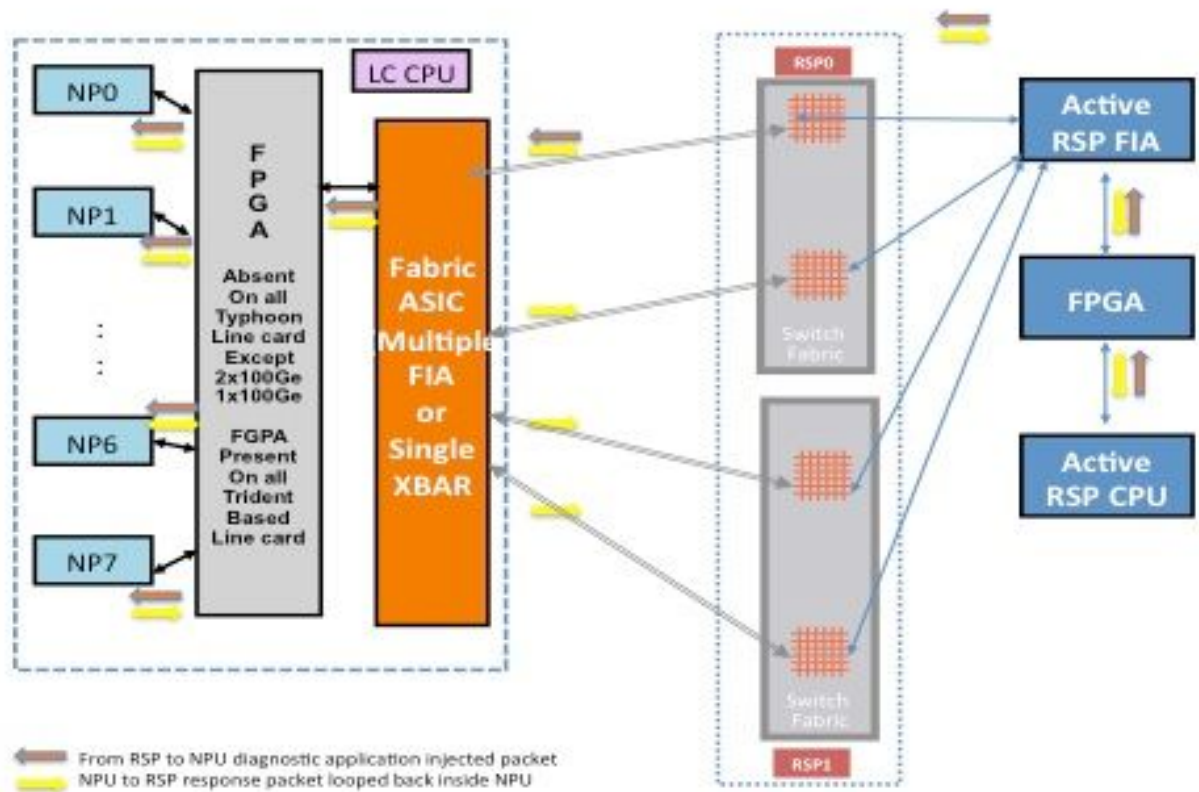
LC CPU

NP0

NP1

NP6

NP7

F P G A

Absent On all Typhoon Line card Except 2x100Ge 1x100Ge

FGPA Present On all Trident Based Line card

Fabric ASIC Multiple FIA or Single XBAR

RSP0

Switch Fabric

Switch Fabric

RSP1

Active RSP FIA

FPGA

Active RSP CPU

From RSP to NPU diagnostic application injected packet
NPU to RSP response packet looped back inside NPU